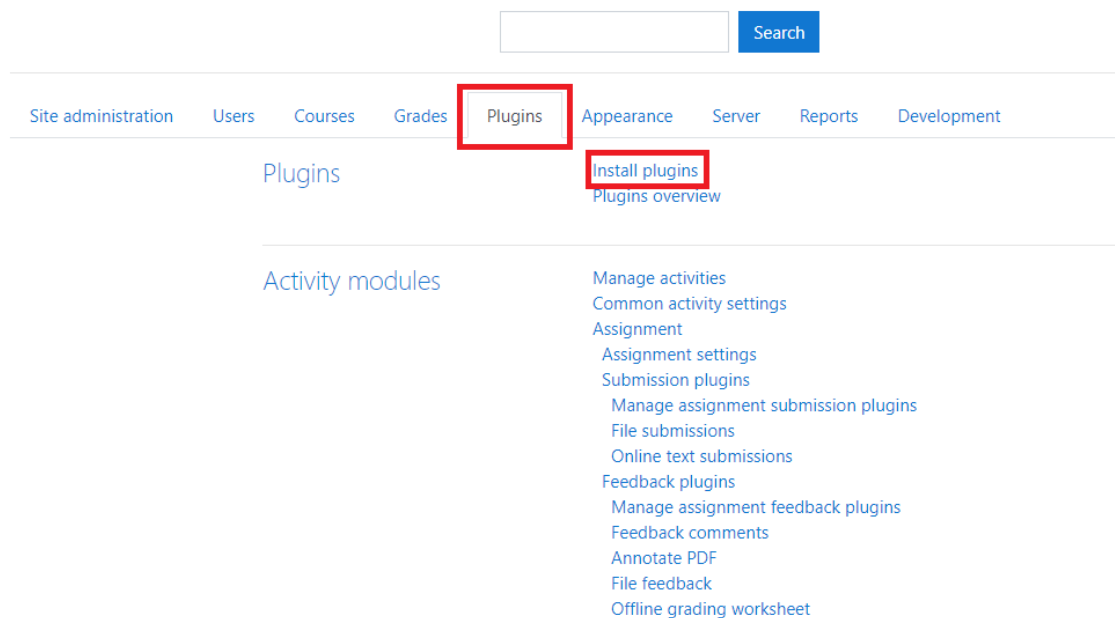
Search

Site administration Users Courses Grades Plugins Appearance Server Reports Development

Plugins

Install plugins
Plugins overview

Activity modules

Manage activities
Common activity settings
Assignment
Assignment settings
Submission plugins
Manage assignment submission plugins
File submissions
Online text submissions
Feedback plugins
Manage assignment feedback plugins
Feedback comments
Annotate PDF
File feedback
Offline grading worksheet